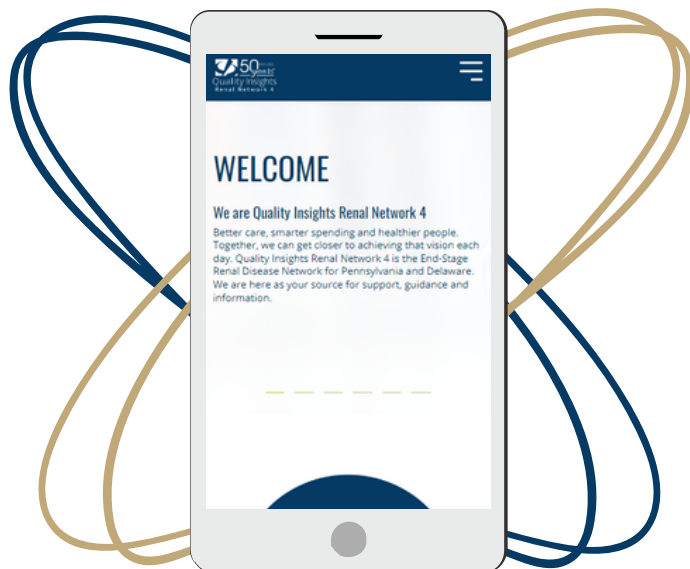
50 years
Quality Insights
Renal Network 4

WELCOME

We are Quality Insights Renal Network 4

Better care, smarter spending and healthier people. Together, we can get closer to achieving that vision each day. Quality Insights Renal Network 4 is the End-Stage Renal Disease Network for Pennsylvania and Delaware. We are here as your source for support, guidance and information.